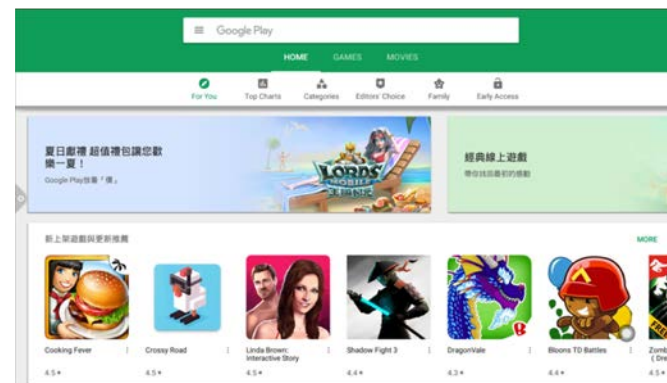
Google Play

HOME GAMES MOVIES

For You
Top Charts
Categories
Editors' Choice
Family
Early Access

夏日獻禮 超值禮包讓您歡樂一夏！
Google Play強檔「優」

LORDS MOBILE

經典線上遊戲
帶你找回最初的感動

新上架遊戲與更新推薦

MORE

Cooking Fever
4.5 ★

Crossy Road
4.5 ★

Linda Brown: Interactive Story
4.5 ★

Shadow Fight 3
4.4 ★

DragonVale
4.3 ★

Bloons TD Battles
4.4 ★

Zomb
( Dre
4.5